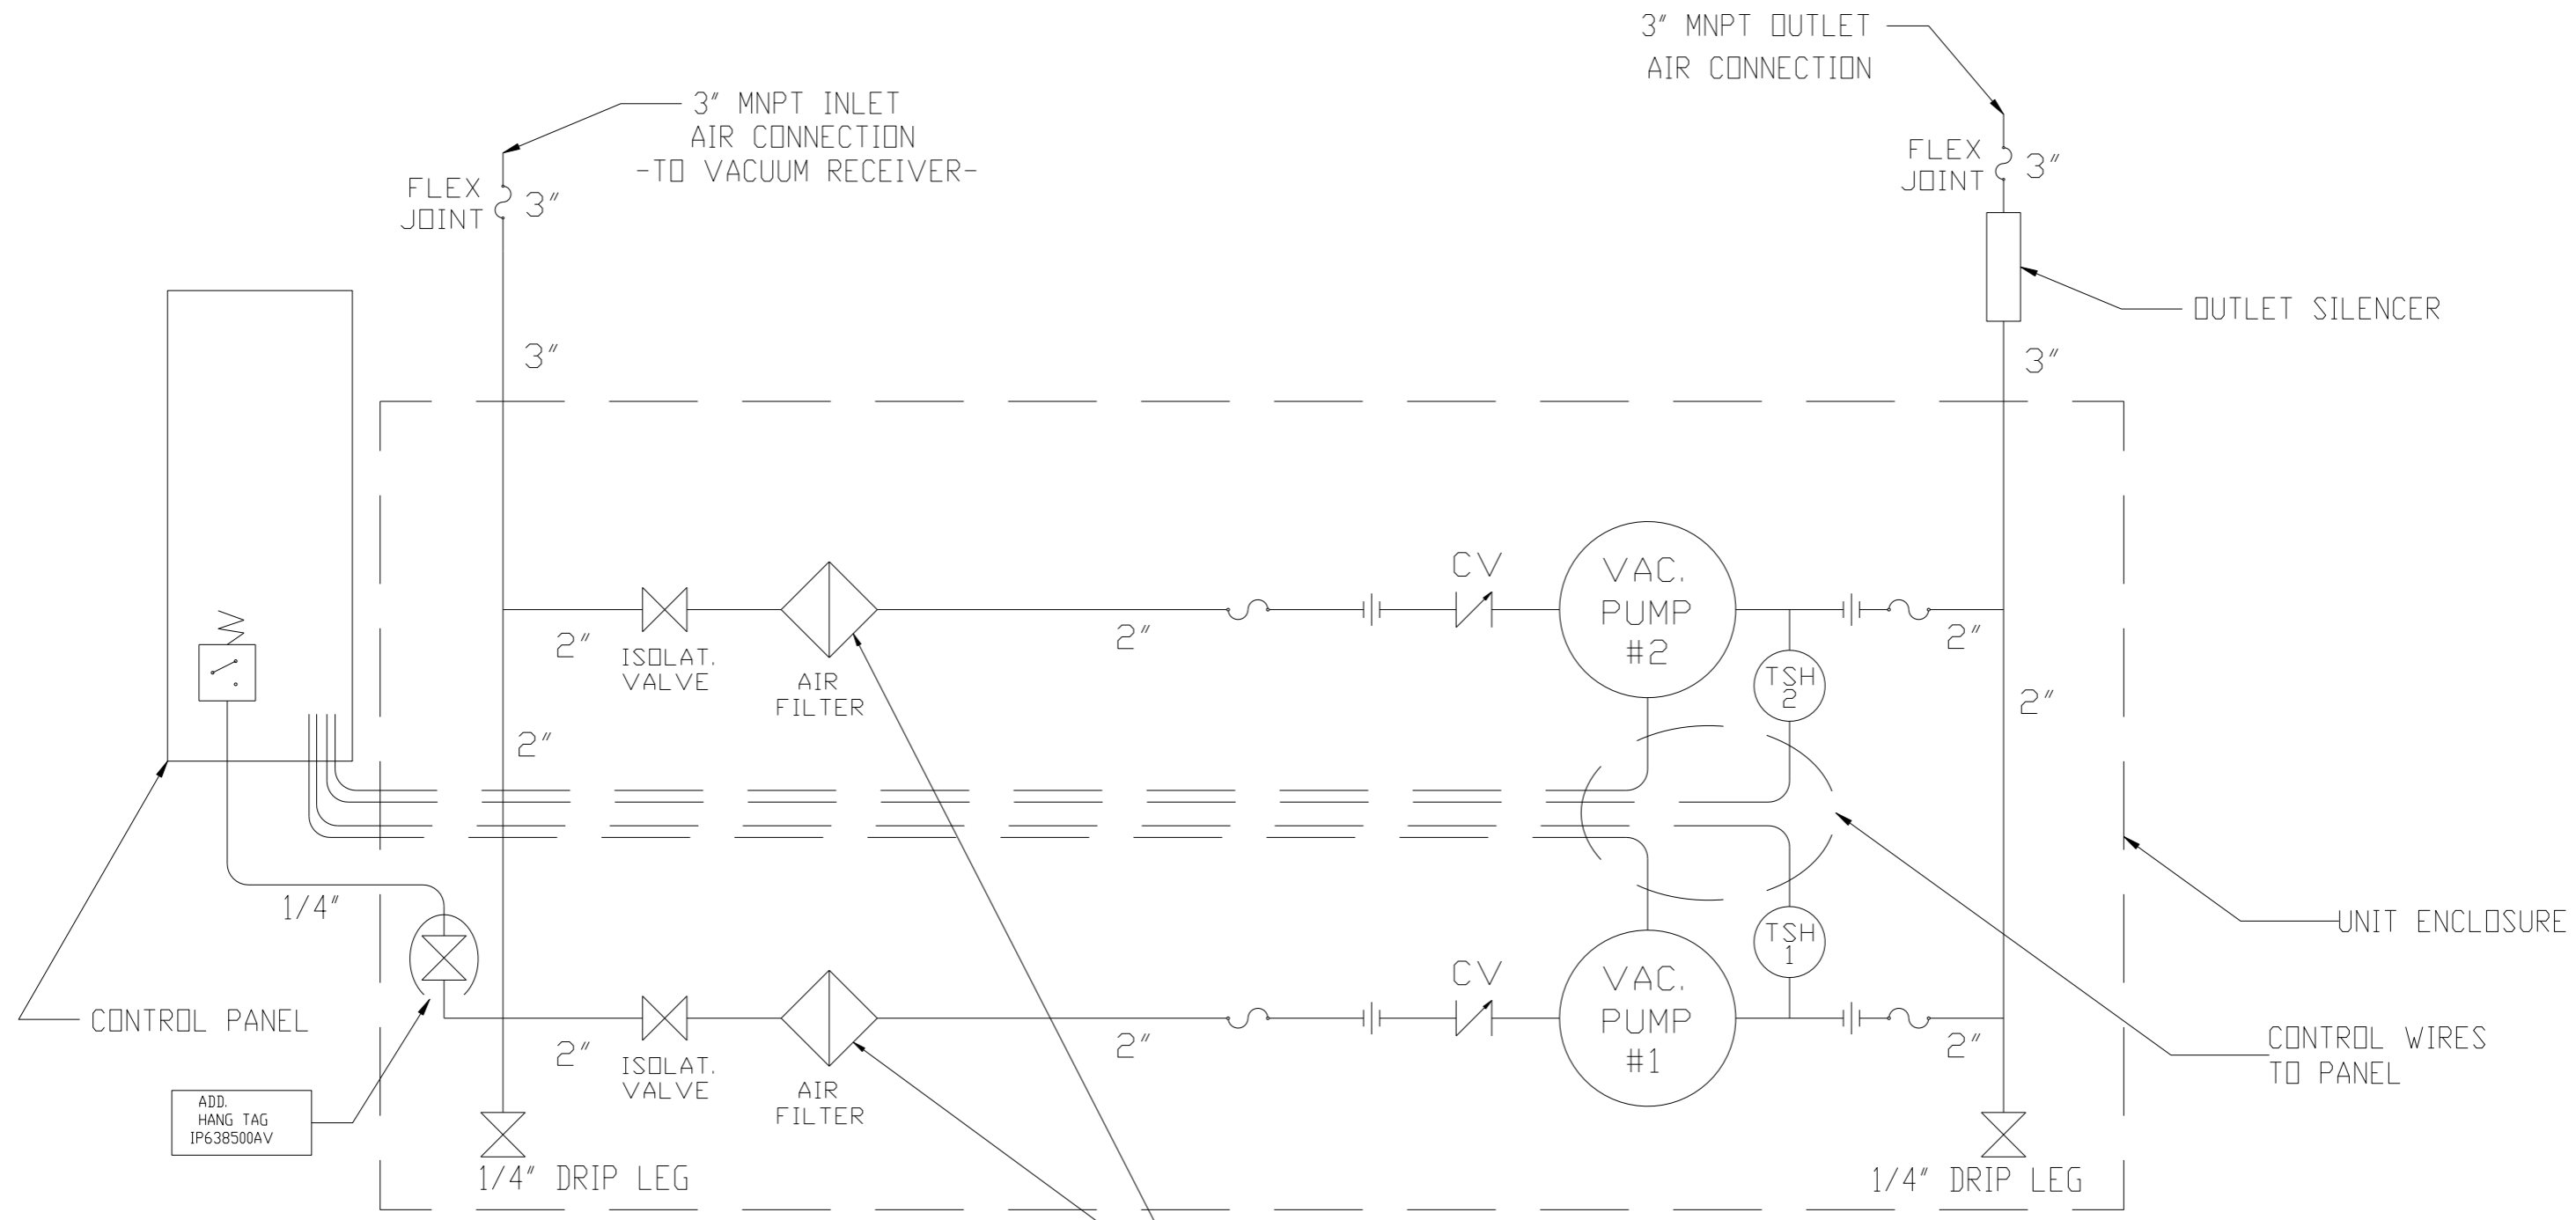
3″ MNPT OUTLET
AIR CONNECTION

3″ MNPT INLET
AIR CONNECTION
-TO VACUUM RECEIVER-

FLEX
JOINT
3″

FLEX
JOINT
3″

OUTLET SILENCER

3″

3″

CV

VAC.
PUMP
#2

2″

ISOLAT.
VALVE

AIR
FILTER

2″

2″

TSH
2

2″

2″

1/4″

UNIT ENCLOSURE

TSH
1

CV

VAC.
PUMP
#1

CONTROL PANEL

2″

ISOLAT.
VALVE

AIR
FILTER

2″

2″

CONTROL WIRES
TO PANEL

ADD.
HANG TAG
IP638500AV

1/4″ DRIP LEG

1/4″ DRIP LEG